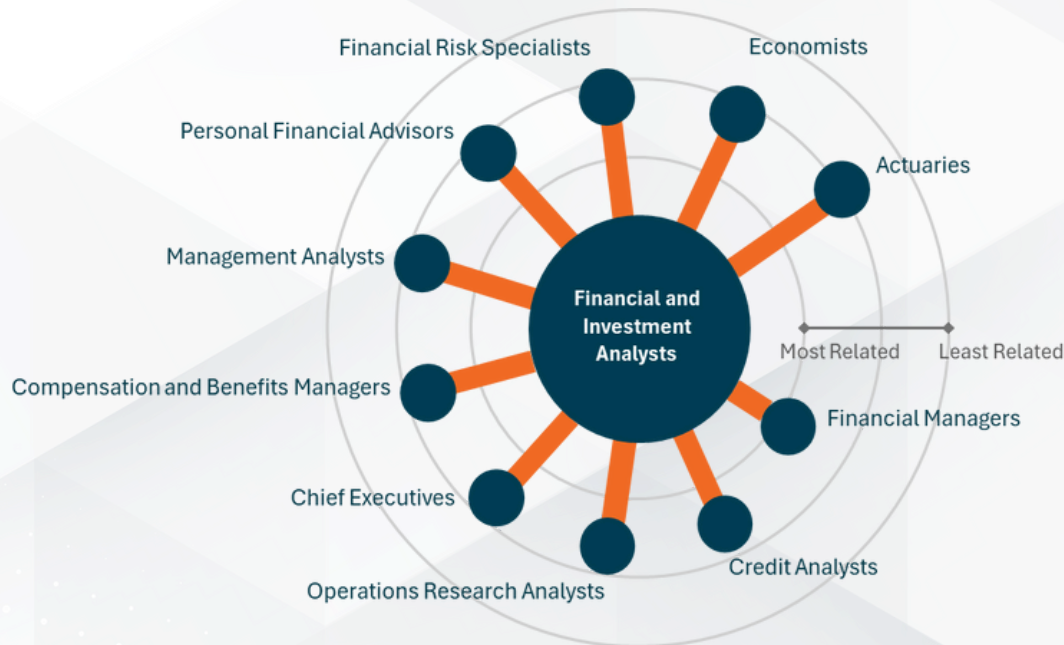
Financial Risk Specialists

Economists

Personal Financial Advisors

Actuaries

Management Analysts

Financial and Investment Analysts

Most Related

Least Related

Compensation and Benefits Managers

Financial Managers

Chief Executives

Credit Analysts

Operations Research Analysts